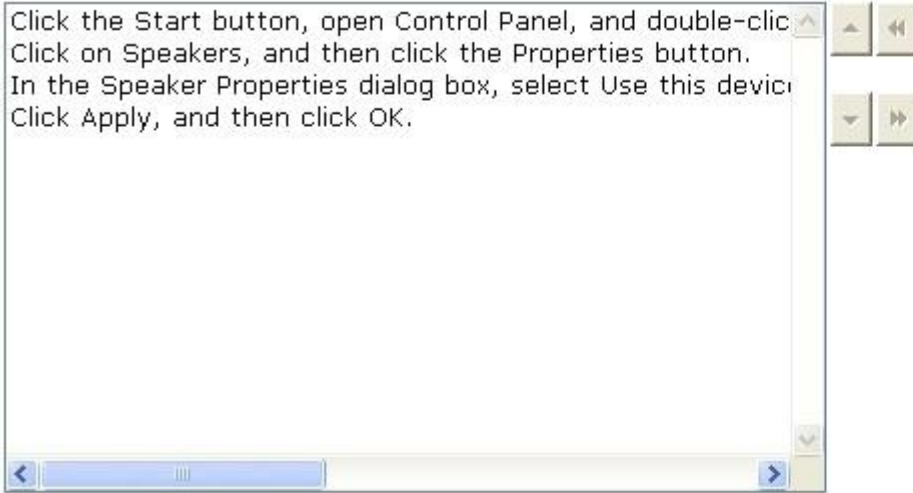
Click the Start button, open Control Panel, and double-clic
Click on Speakers, and then click the Properties button.
In the Speaker Properties dialog box, select Use this devic
Click Apply, and then click OK.